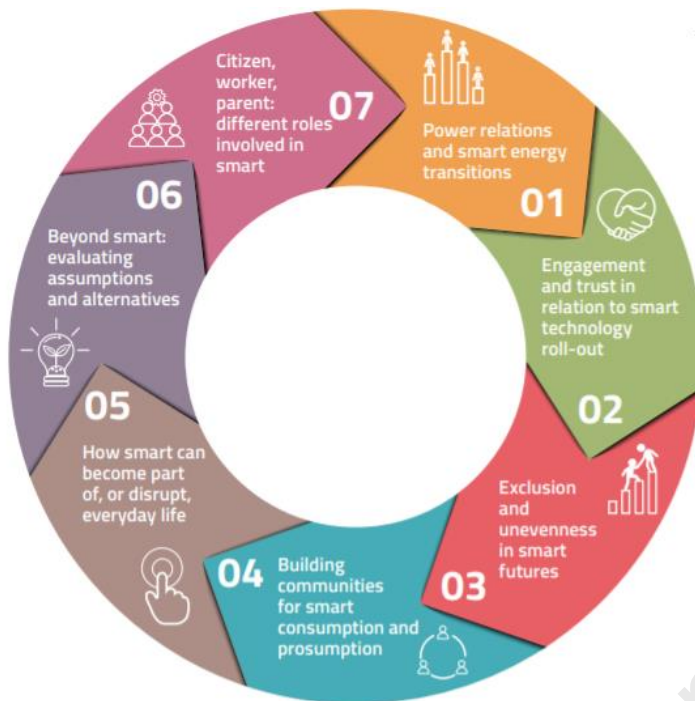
01
Power relations and smart energy transitions

02
Engagement and trust in relation to smart technology roll-out

03
Exclusion and unevenness in smart futures

04
Building communities for smart consumption and prosumption

05
How smart can become part of, or disrupt, everyday life

06
Beyond smart: evaluating assumptions and alternatives

07
Citizen, worker, parent: different roles involved in smart